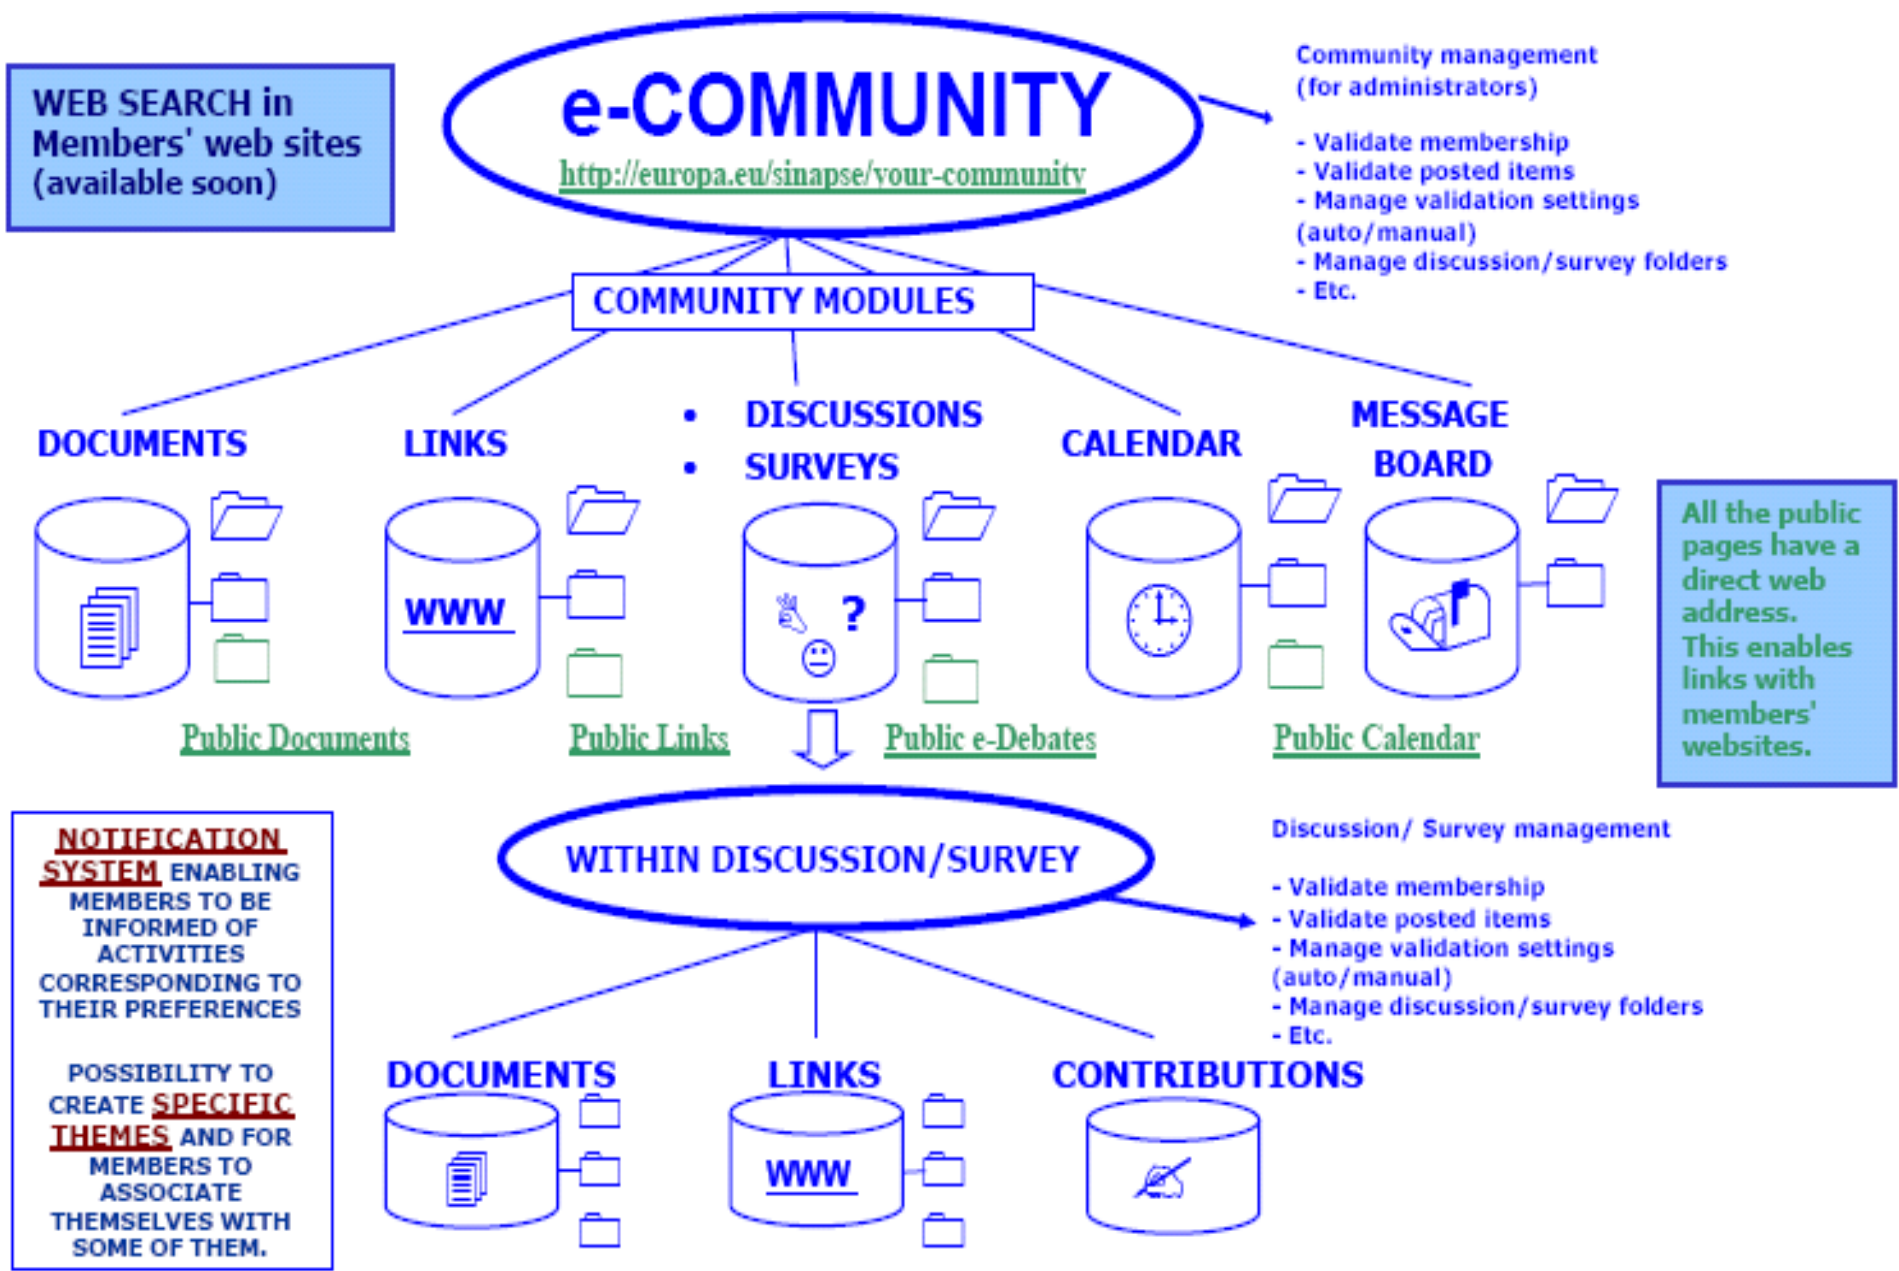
WEB SEARCH in Members' web sites (available soon)

e-COMMUNITY
http://europa.eu/sinapse/your-community

Community management (for administrators)

- Validate membership
- Validate posted items
- Manage validation settings (auto/manual)
- Manage discussion/survey folders
- Etc.

COMMUNITY MODULES

DOCUMENTS

LINKS

• DISCUSSIONS
• SURVEYS

CALENDAR

MESSAGE BOARD

WWW

?

Public Documents

Public Links

Public e-Debates

Public Calendar

All the public pages have a direct web address. This enables links with members' websites.

NOTIFICATION SYSTEM ENABLING MEMBERS TO BE INFORMED OF ACTIVITIES CORRESPONDING TO THEIR PREFERENCES

POSSIBILITY TO CREATE SPECIFIC THEMES AND FOR MEMBERS TO ASSOCIATE THEMSELVES WITH SOME OF THEM.

WITHIN DISCUSSION/SURVEY

Discussion/ Survey management

- Validate membership
- Validate posted items
- Manage validation settings (auto/manual)
- Manage discussion/survey folders
- Etc.

DOCUMENTS

LINKS

CONTRIBUTIONS

WWW